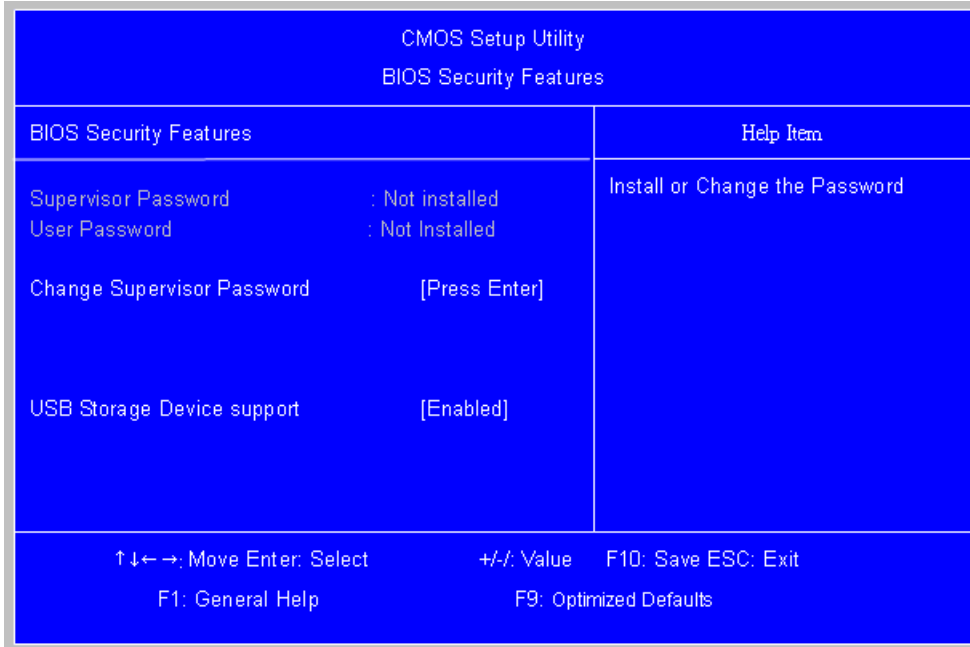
CMOS Setup Utility
BIOS Security Features

BIOS Security Features

Help Item

Supervisor Password : Not installed
User Password : Not Installed

Change Supervisor Password [Press Enter]

USB Storage Device support [Enabled]

Install or Change the Password

↑↓←→: Move Enter: Select +/-/: Value F10: Save ESC: Exit
F1: General Help F9: Optimized Defaults